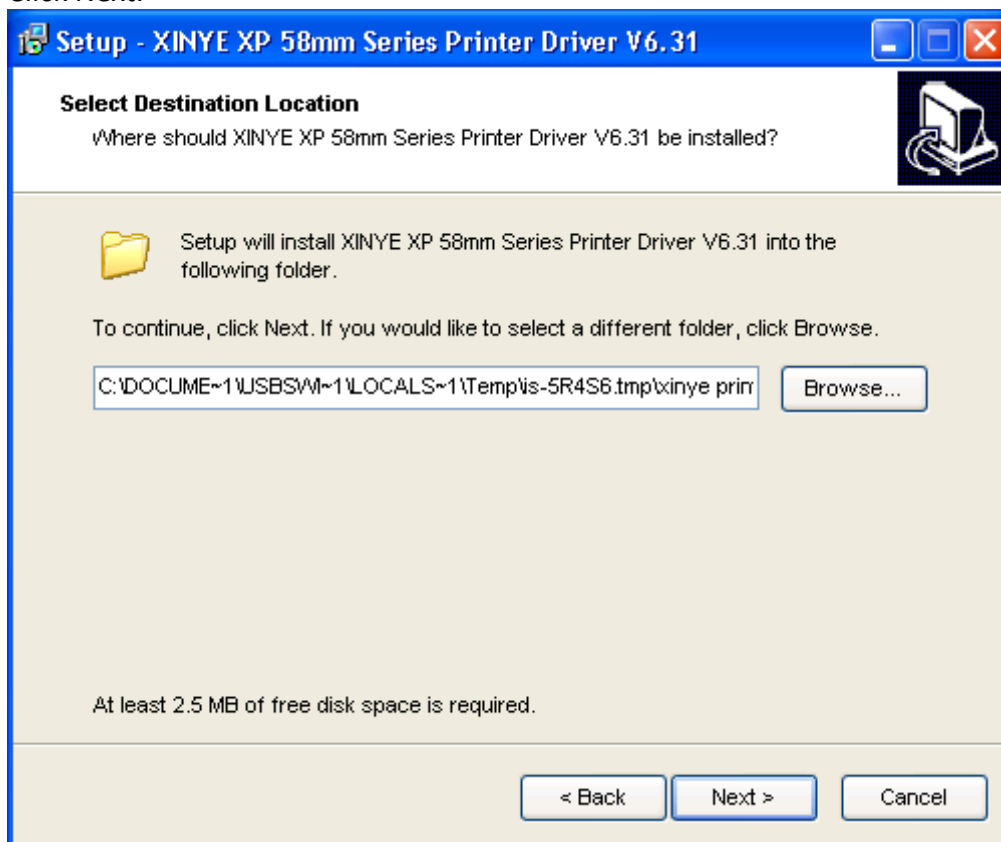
Click Next.

Setup - XINYE XP 58mm Series Printer Driver V6.31

Select Destination Location
Where should XINYE XP 58mm Series Printer Driver V6.31 be installed?

Setup will install XINYE XP 58mm Series Printer Driver V6.31 into the following folder.

To continue, click Next. If you would like to select a different folder, click Browse.

C:\DOCUME~1\USBSWI~1\LOCALS~1\Temp\is-5R4S6.tmp\xinye prin

Browse...

At least 2.5 MB of free disk space is required.

< Back

Next >

Cancel